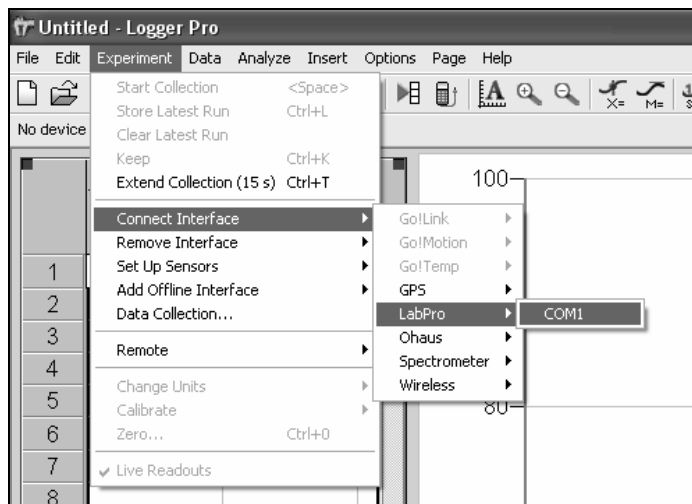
Untitled - Logger Pro

File Edit Experiment Data Analyze Insert Options Page Help

No device

Start Collection <Space>
Store Latest Run Ctrl+L
Clear Latest Run
Keep Ctrl+K
Extend Collection (15 s) Ctrl+T

Connect Interface
Remove Interface
Set Up Sensors
Add Offline Interface
Data Collection...

Remote

Change Units
Calibrate
Zero... Ctrl+0

Live Readouts

Go!Link
Go!Motion
Go!Temp
GPS
LabPro
Ohaus
Spectrometer
Wireless

COM1

100
80

1
2
3
4
5
6
7
8